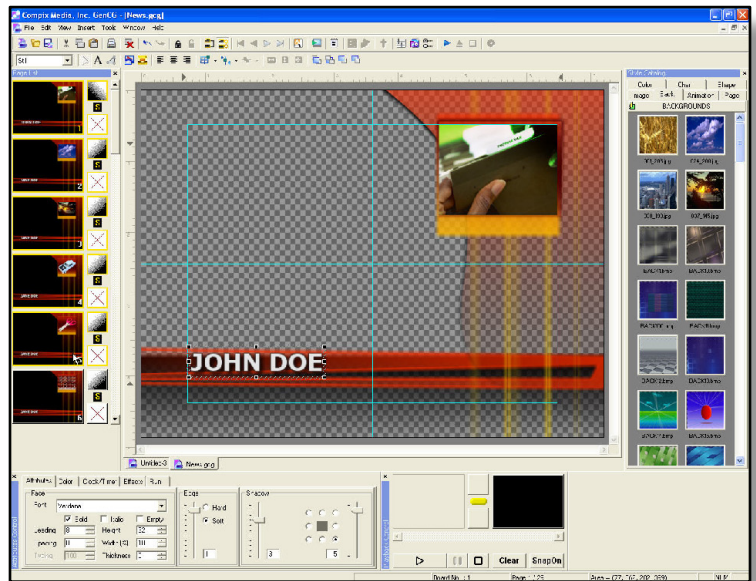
Compix Media, Inc. GenCG - [News.gcg]

File Edit View Insert Tools Window Help

Std

Page List

1
2
3
4
5
6

JOHN DOE

Untitled3 News.gcg

Style Catalog

Color Char Shape
Image Back Animation Page

BACKGROUNDS

SPL_001.jpg
SPL_002.jpg
SPL_003.jpg
SPL_004.jpg
BACK1.bmp
BACK2.bmp
BACK3.bmp
BACK4.bmp
BACK5.bmp
BACK6.bmp
BACK7.bmp
BACK8.bmp

Attributes Color Clock/Timer Effects Run

Face
Font Verdana
Bold Italic Empty
Leading 0 Height 32
Spacing 0 Width (%) 100
Tracking 100 Thickness 2

Edge
Hard
Soft
1

Shadow
3
5

Attributes Control

Clear SnapOn

Board No. : 1
Page : 1/5
Area = (77, 167, 282, 389)
NUM